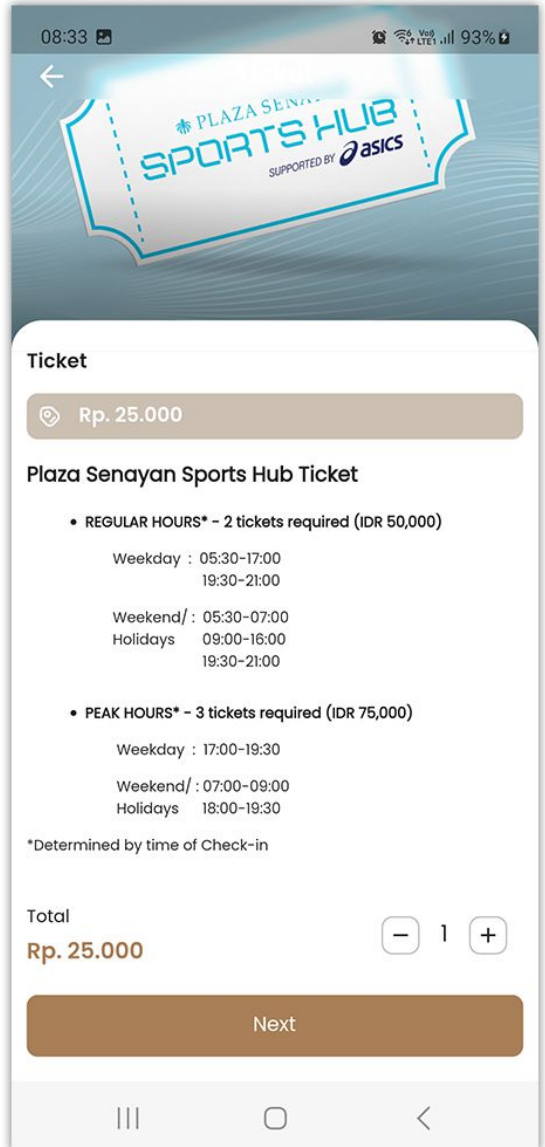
08:33 93%

PLAZA SENA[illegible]
SPORTS HUB
SUPPORTED BY asics

Ticket

Rp. 25.000

Plaza Senayan Sports Hub Ticket

• REGULAR HOURS* - 2 tickets required (IDR 50,000)

Weekday : 05:30-17:00
19:30-21:00

Weekend/ : 05:30-07:00
Holidays 09:00-16:00
19:30-21:00

• PEAK HOURS* - 3 tickets required (IDR 75,000)

Weekday : 17:00-19:30

Weekend/ : 07:00-09:00
Holidays 18:00-19:30

*Determined by time of Check-in

Total
Rp. 25.000

− 1 +

Next